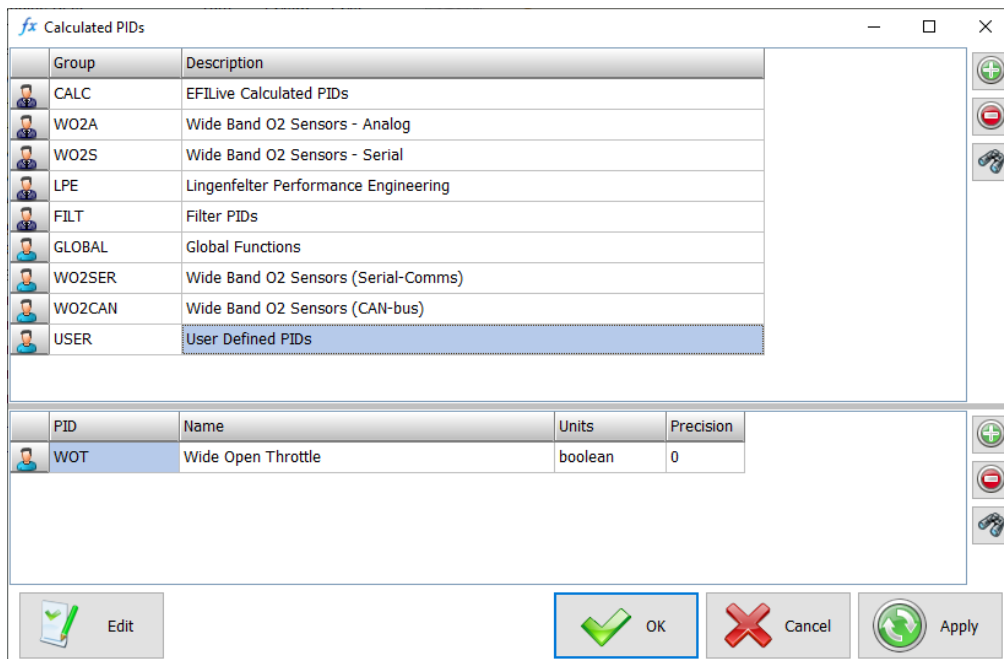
fx Calculated PIDs

| | Group | Description |
|---|---|---|
| | CALC | EFILive Calculated PIDs |
| | WO2A | Wide Band O2 Sensors - Analog |
| | WO2S | Wide Band O2 Sensors - Serial |
| | LPE | Lingenfelter Performance Engineering |
| | FILT | Filter PIDs |
| | GLOBAL | Global Functions |
| | WO2SER | Wide Band O2 Sensors (Serial-Comms) |
| | WO2CAN | Wide Band O2 Sensors (CAN-bus) |
| | USER | User Defined PIDs |

| | PID | Name | Units | Precision |
|---|---|---|---|---|
| | WOT | Wide Open Throttle | boolean | 0 |

Edit

OK

Cancel

Apply